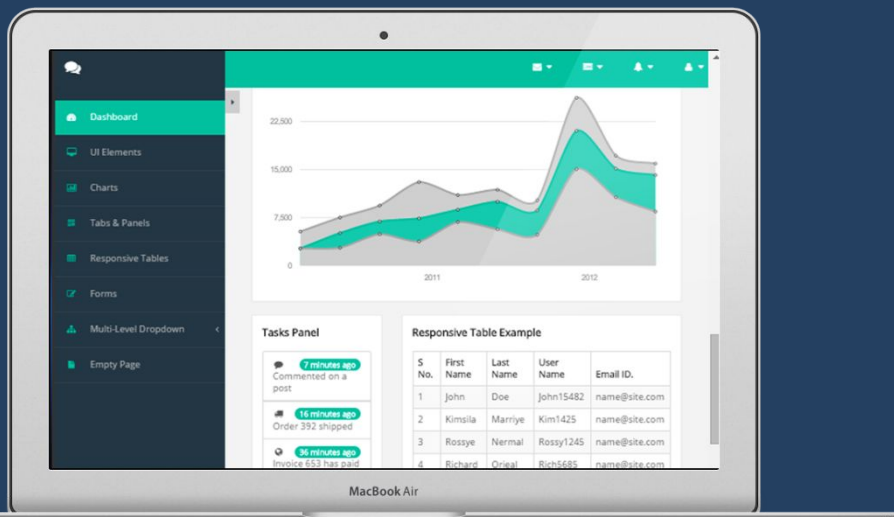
Dashboard
UI Elements
Charts
Tabs & Panels
Responsive Tables
Forms
Multi-Level Dropdown
Empty Page

22,500
15,000
7,500
0
2011
2012

Tasks Panel
7 minutes ago
Commented on a post
16 minutes ago
Order 392 shipped
36 minutes ago
Invoice 653 has paid

Responsive Table Example

| S No. | First Name | Last Name | User Name | Email ID. |
|---|---|---|---|---|
| 1 | John | Doe | John15482 | name@site.com |
| 2 | Kimsila | Marriye | Kim1425 | name@site.com |
| 3 | Rossye | Nermal | Rossy1245 | name@site.com |
| 4 | Richard | Orieal | Rich5685 | name@site.com |

MacBook Air